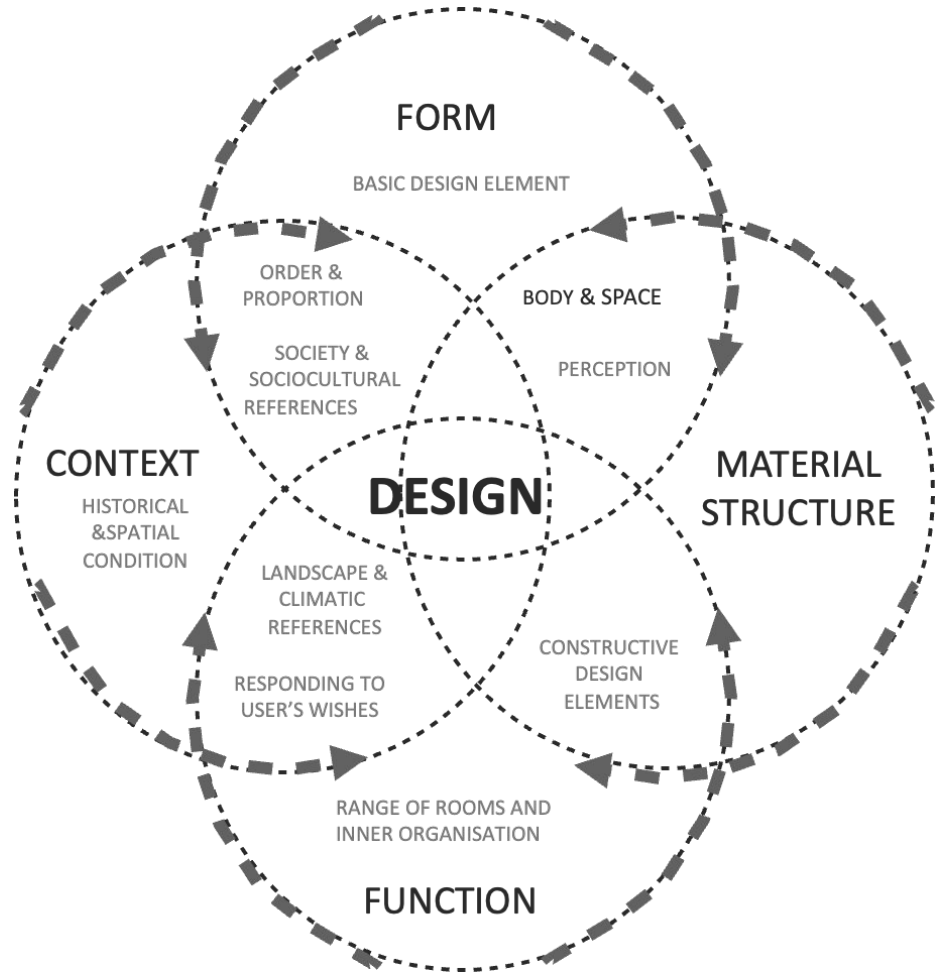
FORM

BASIC DESIGN ELEMENT

ORDER & PROPORTION

BODY & SPACE

SOCIETY & SOCIOCULTURAL REFERENCES

PERCEPTION

CONTEXT

HISTORICAL &SPATIAL CONDITION

DESIGN

MATERIAL STRUCTURE

LANDSCAPE & CLIMATIC REFERENCES

RESPONDING TO USER'S WISHES

CONSTRUCTIVE DESIGN ELEMENTS

RANGE OF ROOMS AND INNER ORGANISATION

FUNCTION